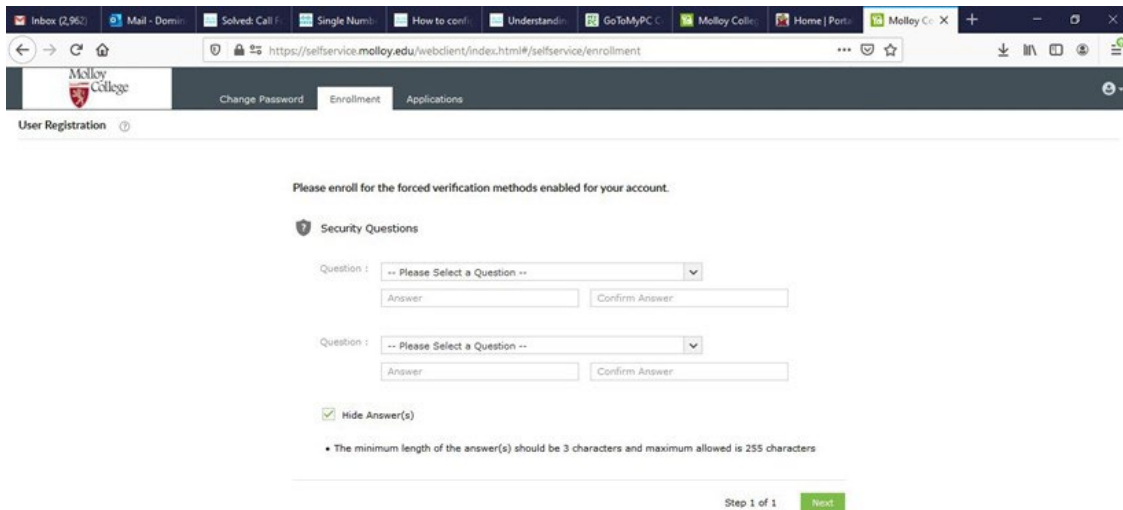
Inbox (2,962) | Mail - Domin | Solved: Call F | Single Numb | How to confi | Understandin | GoToMyPC C | Molloy Colle | Home | Porta | Molloy Co X

https://selfservice.molloy.edu/webclient/index.html#/selfservice/enrollment

Molloy College

Change Password | Enrollment | Applications

User Registration

Please enroll for the forced verification methods enabled for your account.

Security Questions

Question : -- Please Select a Question --

Answer | Confirm Answer

Question : -- Please Select a Question --

Answer | Confirm Answer

Hide Answer(s)

• The minimum length of the answer(s) should be 3 characters and maximum allowed is 255 characters

Step 1 of 1 | Next